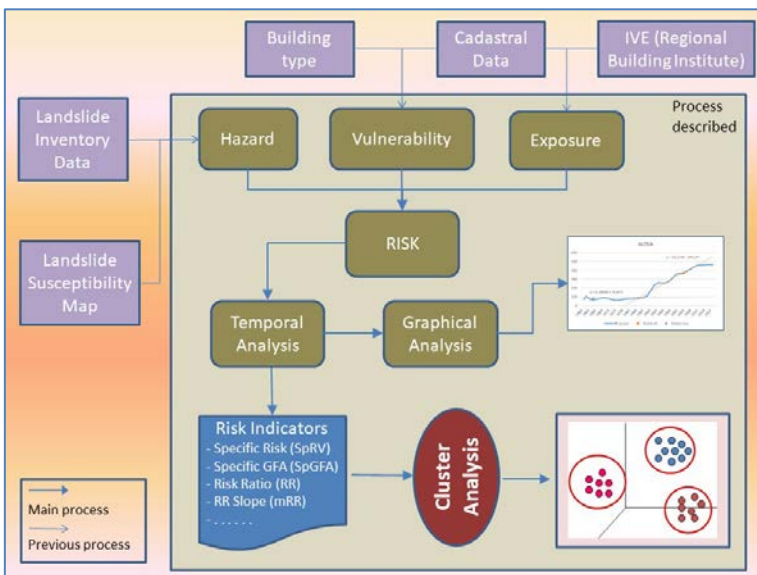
Building type

Cadastral Data

IVE (Regional Building Institute)

Landslide Inventory Data

Process described

Hazard

Vulnerability

Exposure

RISK

Landslide Susceptibility Map

Temporal Analysis

Graphical Analysis

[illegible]

Risk Indicators
- Specific Risk (SpRV)
- Specific GFA (SpGFA)
- Risk Ratio (RR)
- RR Slope (mRR)
- . . . . . .

Cluster Analysis

Main process

Previous process